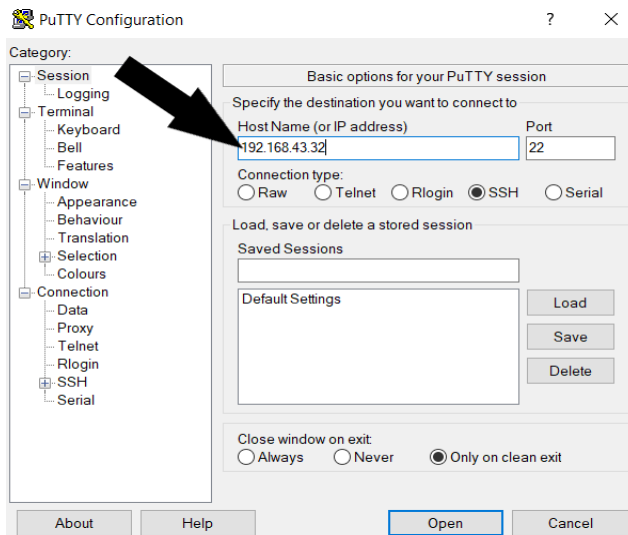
PuTTY Configuration
?
X
Category:
Session
Logging
Terminal
Keyboard
Bell
Features
Window
Appearance
Behaviour
Translation
Selection
Colours
Connection
Data
Proxy
Telnet
Rlogin
SSH
Serial

Basic options for your PuTTY session
Specify the destination you want to connect to
Host Name (or IP address)
Port
192.168.43.32
22
Connection type:
Raw
Telnet
Rlogin
SSH
Serial
Load, save or delete a stored session
Saved Sessions
Default Settings
Load
Save
Delete
Close window on exit:
Always
Never
Only on clean exit

About
Help
Open
Cancel